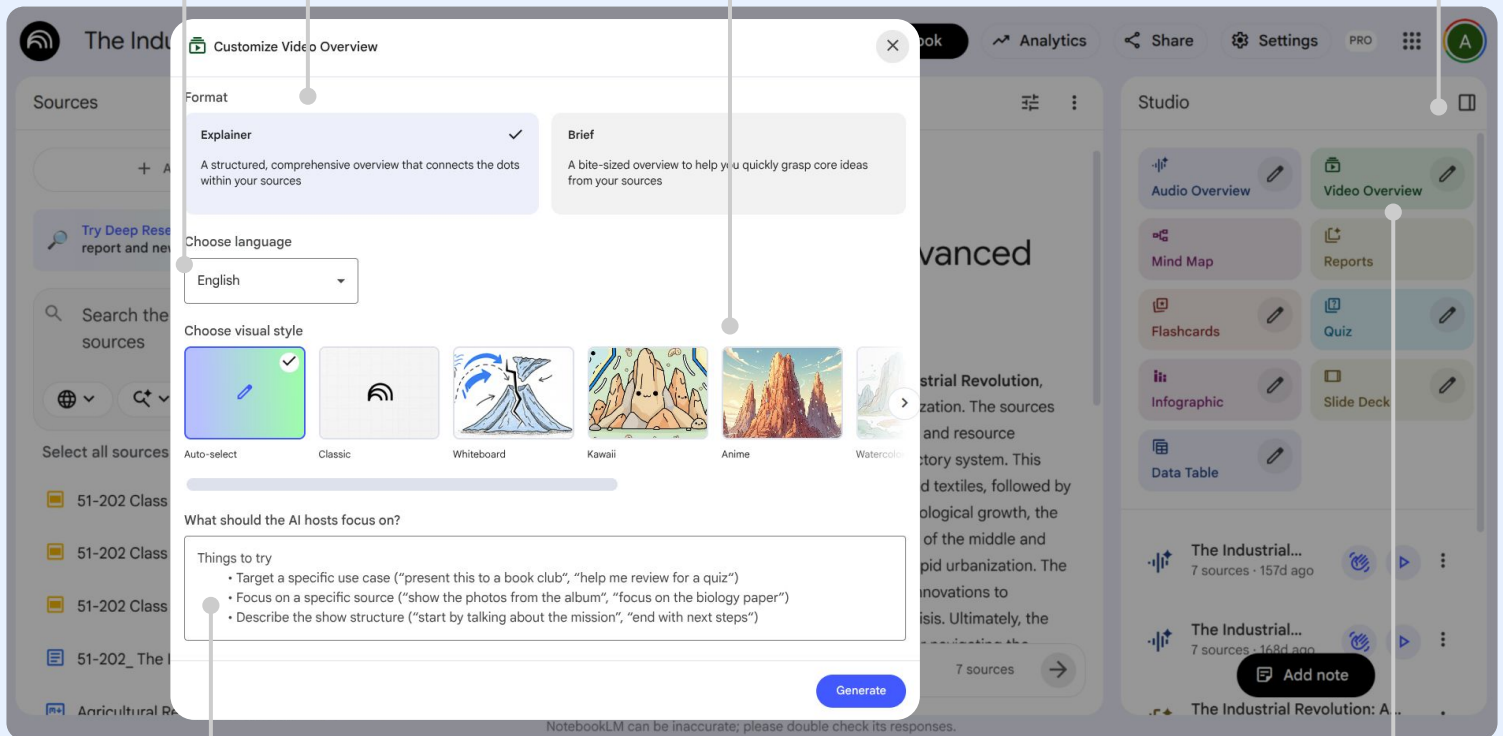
The Indu

ook

Analytics

Share

Settings

PRO

A

Sources

+ A

Try Deep Rese report and ne

Search the sources

Select all sources

51-202 Class

51-202 Class

51-202 Class

51-202_ The I

Agricultural Re

Customize Video Overview

Format

Explainer

A structured, comprehensive overview that connects the dots within your sources

Brief

A bite-sized overview to help you quickly grasp core ideas from your sources

Choose language

English

Choose visual style

Auto-select

Classic

Whiteboard

Kawaii

Anime

Watercolo

What should the AI hosts focus on?

Things to try
• Target a specific use case ("present this to a book club", "help me review for a quiz")
• Focus on a specific source ("show the photos from the album", "focus on the biology paper")
• Describe the show structure ("start by talking about the mission", "end with next steps")

Generate

vanced

strial Revolution, zation. The sources and resource ctory system. This d textiles, followed by ological growth, the of the middle and pid urbanization. The novations to sis. Ultimately, the

7 sources

Studio

Audio Overview

Video Overview

Mind Map

Reports

Flashcards

Quiz

Infographic

Slide Deck

Data Table

The Industrial...
7 sources · 157d ago

The Industrial...
7 sources · 168d ago

Add note

The Industrial Revolution: A...

NotebookLM can be inaccurate; please double check its responses.